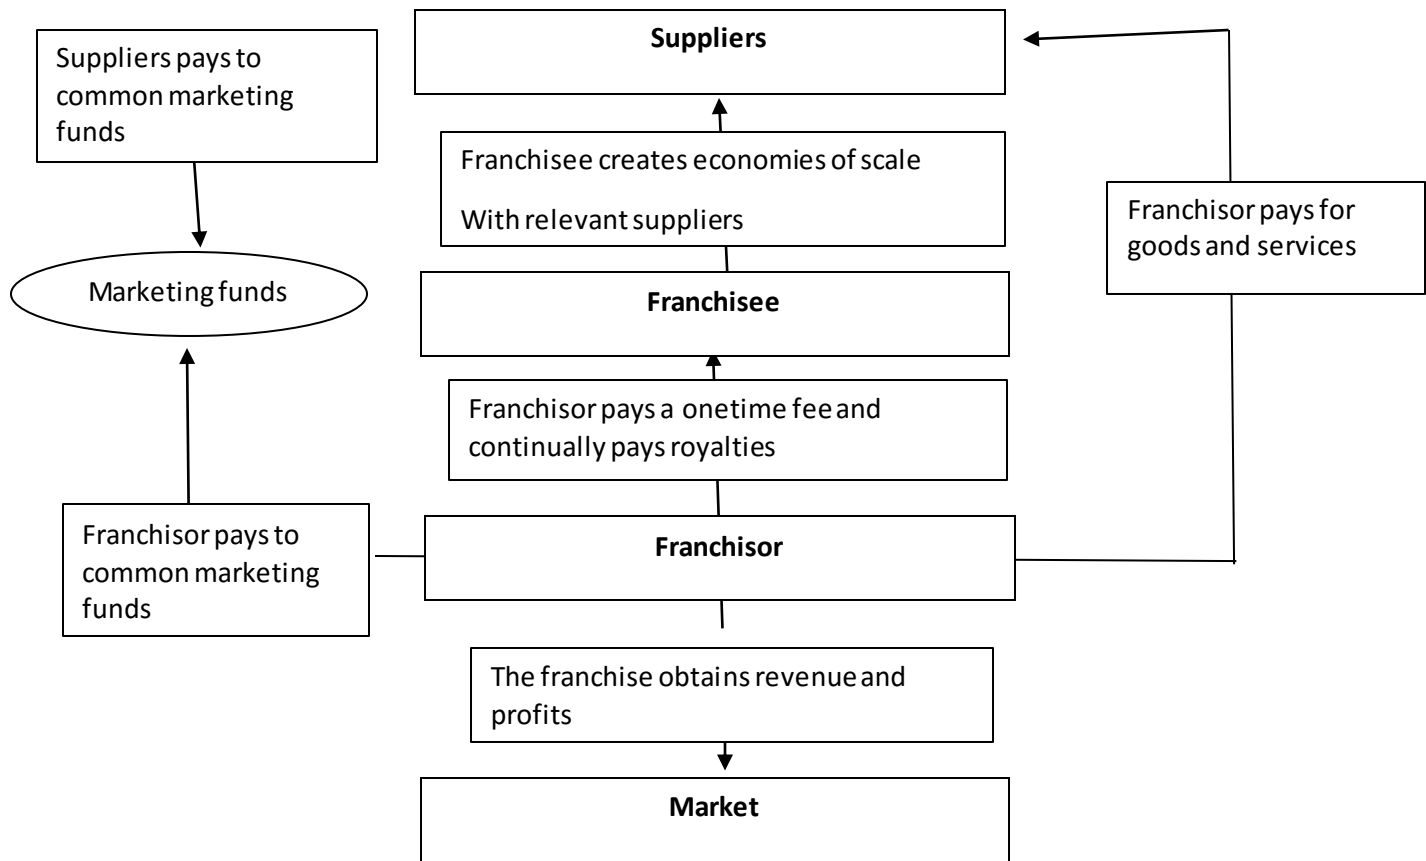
Suppliers pays to common marketing funds

Suppliers

Franchisee creates economies of scale

With relevant suppliers

Franchisor pays for goods and services

Marketing funds

Franchisee

Franchisor pays a onetime fee and continually pays royalties

Franchisor pays to common marketing funds

Franchisor

The franchise obtains revenue and profits

Market